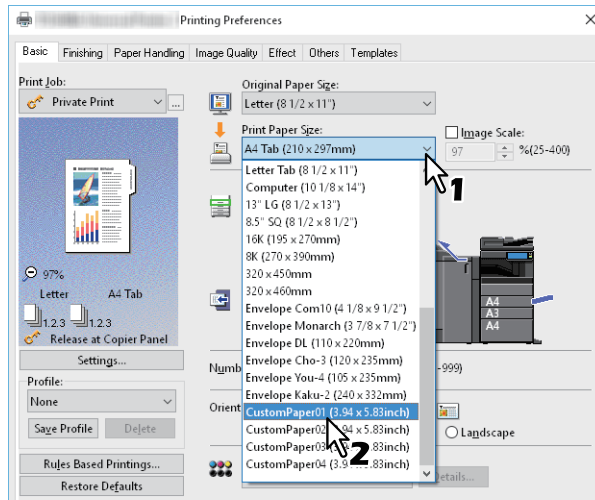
Printing Preferences

Basic | Finishing | Paper Handling | Image Quality | Effect | Others | Templates

Print Job:
Private Print

Original Paper Size:
Letter (8 1/2 x 11")

Print Paper Size:
A4 Tab (210 x 297mm)

Image Scale:
97 %(25-400)

Letter Tab (8 1/2 x 11")
Computer (10 1/8 x 14")
13" LG (8 1/2 x 13")
8.5" SQ (8 1/2 x 8 1/2")
16K (195 x 270mm)
8K (270 x 390mm)
320 x 450mm
320 x 460mm
Envelope Com10 (4 1/8 x 9 1/2")
Envelope Monarch (3 7/8 x 7 1/2")
Envelope DL (110 x 220mm)
Envelope Cho-3 (120 x 235mm)
Envelope You-4 (105 x 235mm)
Envelope Kaku-2 (240 x 332mm)
CustomPaper01 (3.94 x 5.83inch)
CustomPaper02 ([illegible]4 x 5.83inch)
CustomPaper03 ([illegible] x 5.83inch)
CustomPaper04 (3.9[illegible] x 5.83inch)

1
2

97%
Letter A4 Tab
1,2,3 1,2,3
Release at Copier Panel

Settings...

Profile:
None
Save Profile | Delete

Rules Based Printings...
Restore Defaults

Numb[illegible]
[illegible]-999)
Orient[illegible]
Landscape

A4
A3
A4

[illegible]etails...